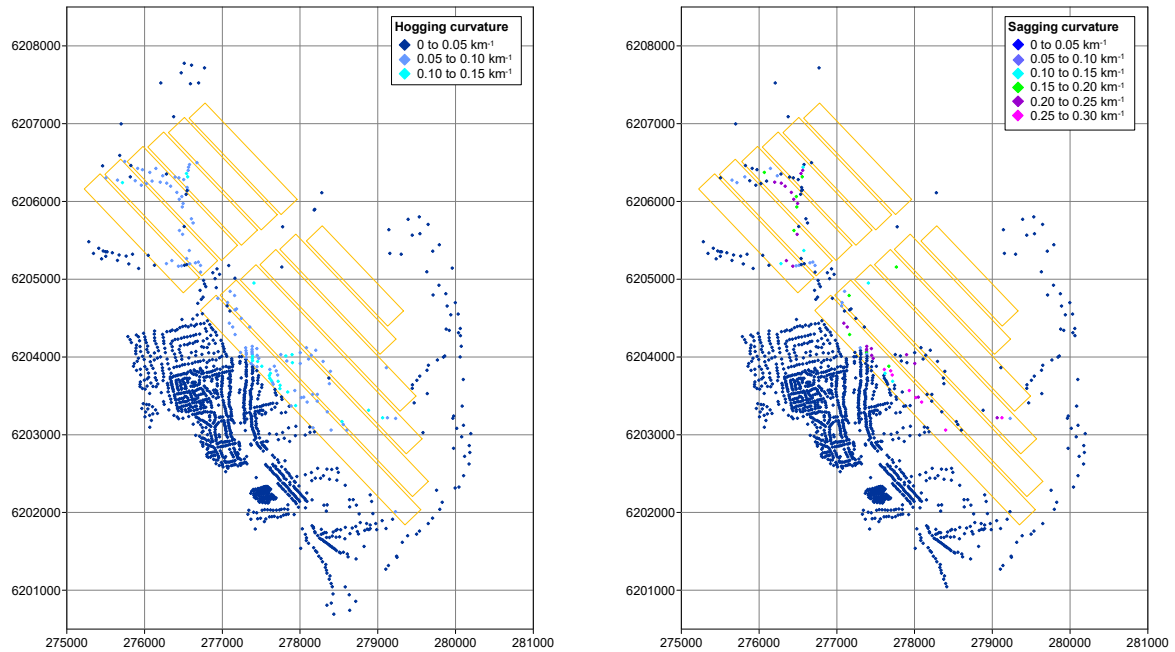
Hogging curvature
0 to 0.05 km$^{-1}$
0.05 to 0.10 km$^{-1}$
0.10 to 0.15 km$^{-1}$

6208000
6207000
6206000
6205000
6204000
6203000
6202000
6201000

275000 276000 277000 278000 279000 280000 281000

Sagging curvature
0 to 0.05 km$^{-1}$
0.05 to 0.10 km$^{-1}$
0.10 to 0.15 km$^{-1}$
0.15 to 0.20 km$^{-1}$
0.20 to 0.25 km$^{-1}$
0.25 to 0.30 km$^{-1}$

6208000
6207000
6206000
6205000
6204000
6203000
6202000
6201000

275000 276000 277000 278000 279000 280000 281000